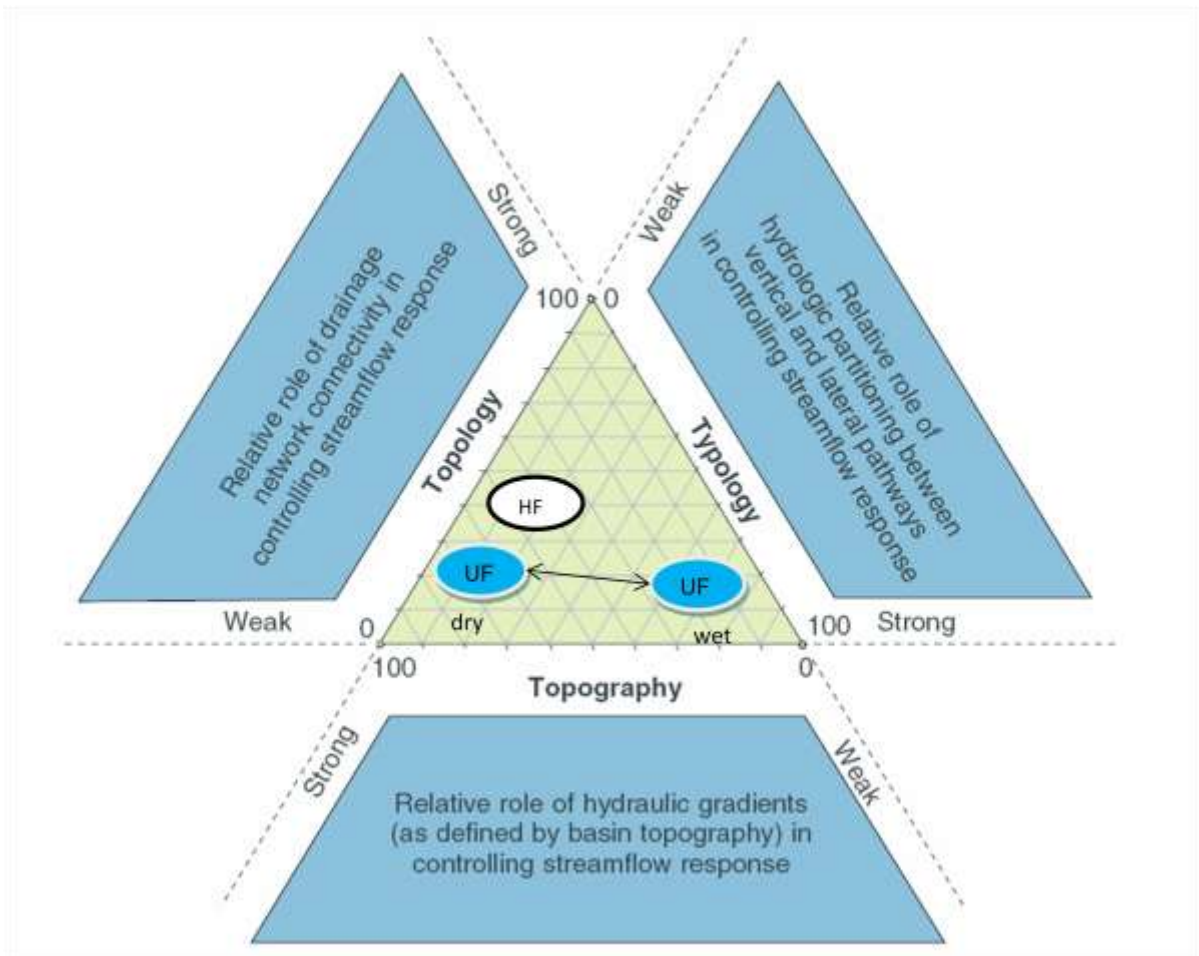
Strong

Relative role of drainage network connectivity in controlling streamflow response

Weak

Weak

Relative role of hydrologic partitioning between vertical and lateral pathways in controlling streamflow response

Strong

100 0

Topology

Typology

HF

UF

UF

dry

wet

0

100

100

0

Topography

Strong

Relative role of hydraulic gradients (as defined by basin topography) in controlling streamflow response

Weak